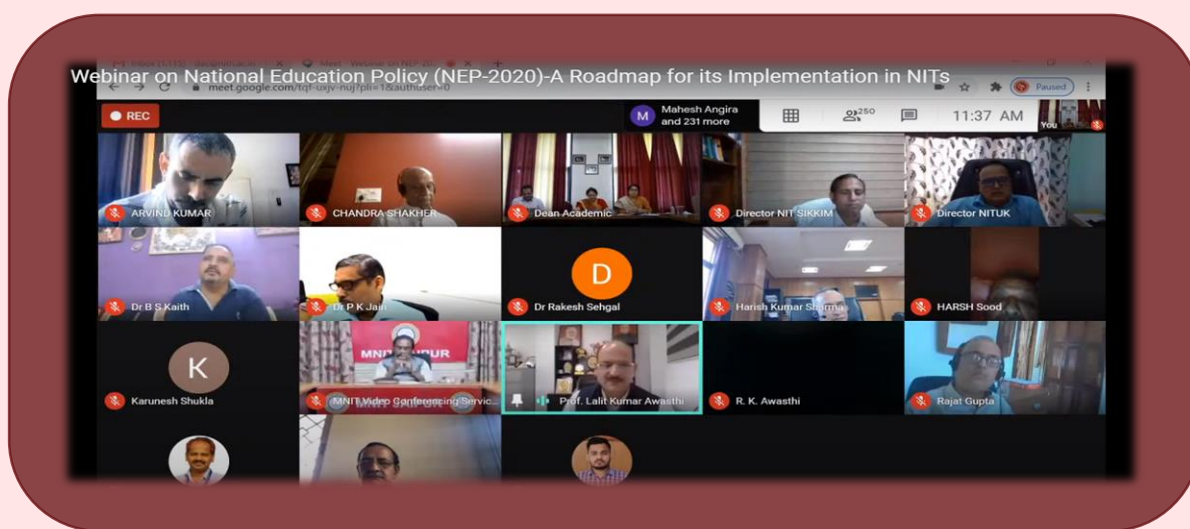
Webinar on National Education Policy (NEP-2020)-A Roadmap for its Implementation in NITs

meet.google.com/tqf-uxjv-nuj?pli=1&authuser=0

Paused

REC

M Mahesh Angira and 231 more

250

11:37 AM

You

ARVIND KUMAR

CHANDRA SHAKHER

Dean Academic

Director NIT SIKKIM

Director NITUK

Dr B S Kaith

Dr P K Jain

D

Dr Rakesh Sehgal

Harish Kumar Sharma

HARSH Sood

K

Karunesh Shukla

MNIT JAIPUR

MNIT Video Conferencing Servic...

Prof. Lalit Kumar Awasthi

R. K. Awasthi

Rajat Gupta